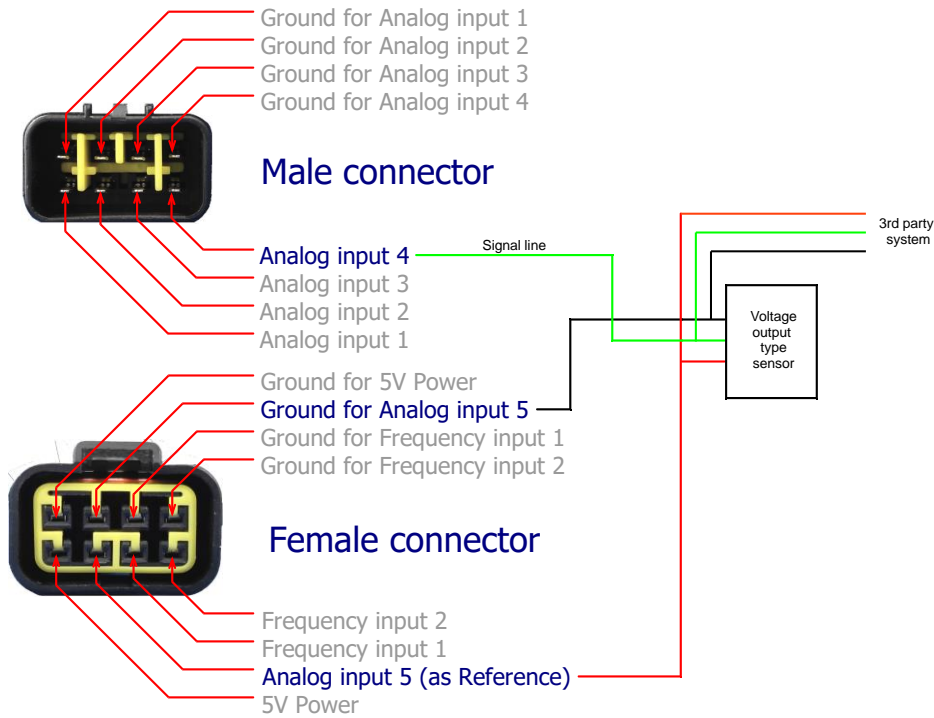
Ground for Analog input 1
Ground for Analog input 2
Ground for Analog input 3
Ground for Analog input 4

Male connector

Analog input 4
Analog input 3
Analog input 2
Analog input 1

Signal line

3rd party system

Voltage output type sensor

Ground for 5V Power
Ground for Analog input 5
Ground for Frequency input 1
Ground for Frequency input 2

Female connector

Frequency input 2
Frequency input 1
Analog input 5 (as Reference)
5V Power